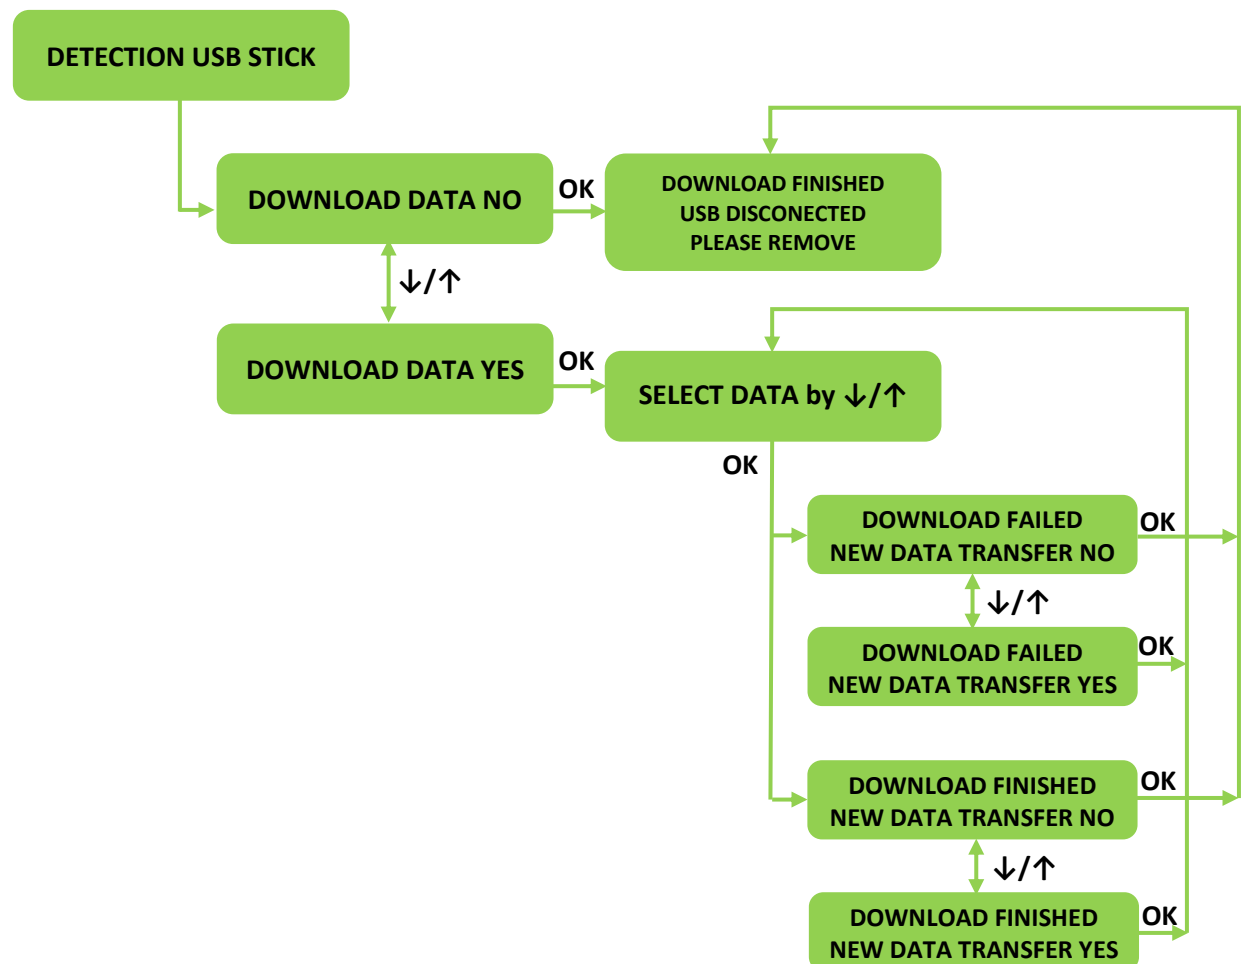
DETECTION USB STICK

DOWNLOAD DATA NO

OK

DOWNLOAD FINISHED
USB DISCONECTED
PLEASE REMOVE

↓/↑

DOWNLOAD DATA YES

OK

SELECT DATA by ↓/↑

OK

DOWNLOAD FAILED
NEW DATA TRANSFER NO

OK

↓/↑

DOWNLOAD FAILED
NEW DATA TRANSFER YES

OK

DOWNLOAD FINISHED
NEW DATA TRANSFER NO

OK

↓/↑

DOWNLOAD FINISHED
NEW DATA TRANSFER YES

OK